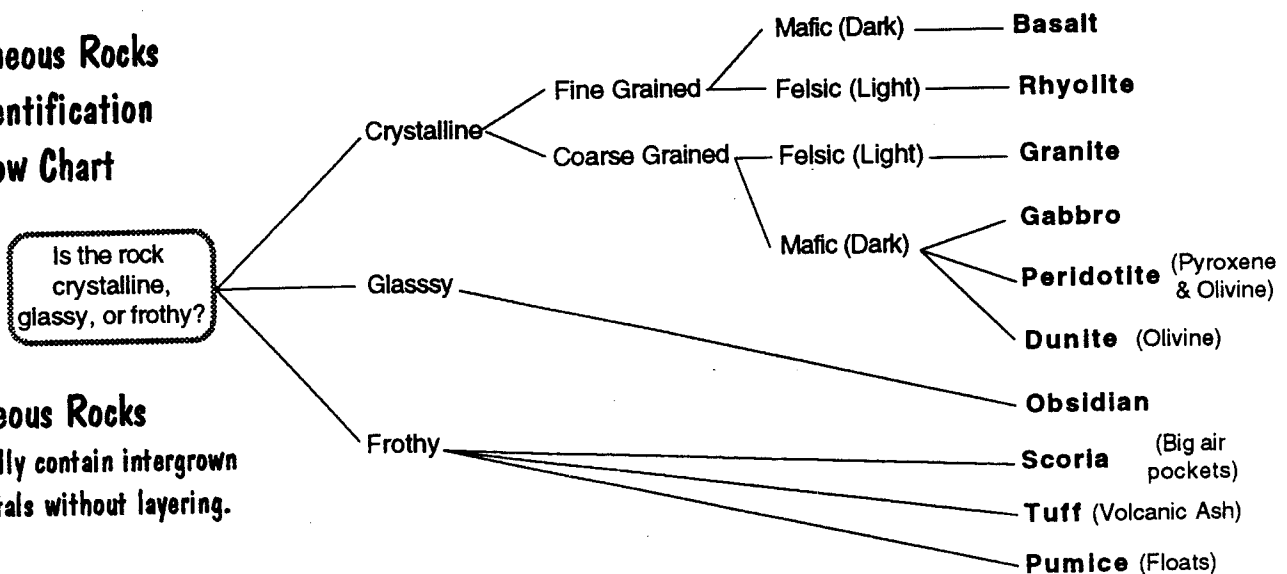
neous Rocks
ntification
ow Chart

Is the rock crystalline, glassy, or frothy?

eous Rocks
lly contain intergrown
als without layering.

Crystalline

Fine Grained

Mafic (Dark) — Basalt

Felsic (Light) — Rhyolite

Coarse Grained

Felsic (Light) — Granite

Mafic (Dark)

Gabbro

Peridotite (Pyroxene & Olivine)

Dunite (Olivine)

Glasssy — Obsidian

Frothy

Scoria (Big air pockets)

Tuff (Volcanic Ash)

Pumice (Floats)